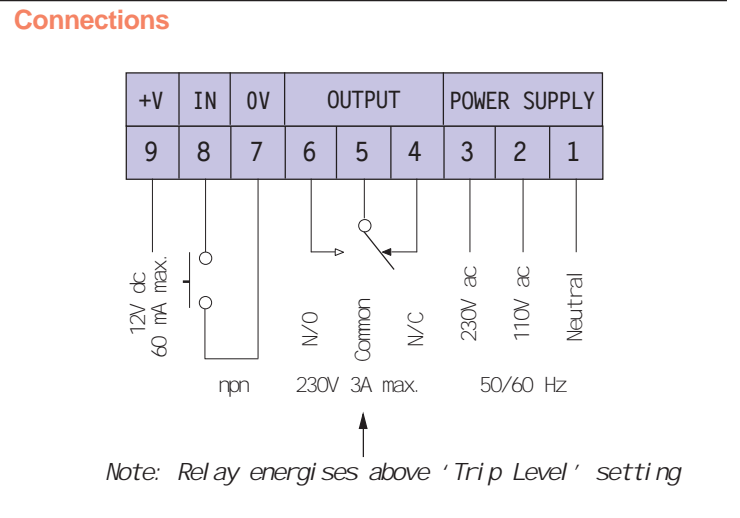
Connections

| +V | IN | 0V | OUTPUT | | | POWER SUPPLY | | |
|---|---|---|---|---|---|---|---|---|
| 9 | 8 | 7 | 6 | 5 | 4 | 3 | 2 | 1 |

12V dc 60 mA max.

N/O

Common

N/C

230V ac

110V ac

Neutral

npn

230V 3A max.

50/60 Hz

Note: Relay energises above 'Trip Level' setting